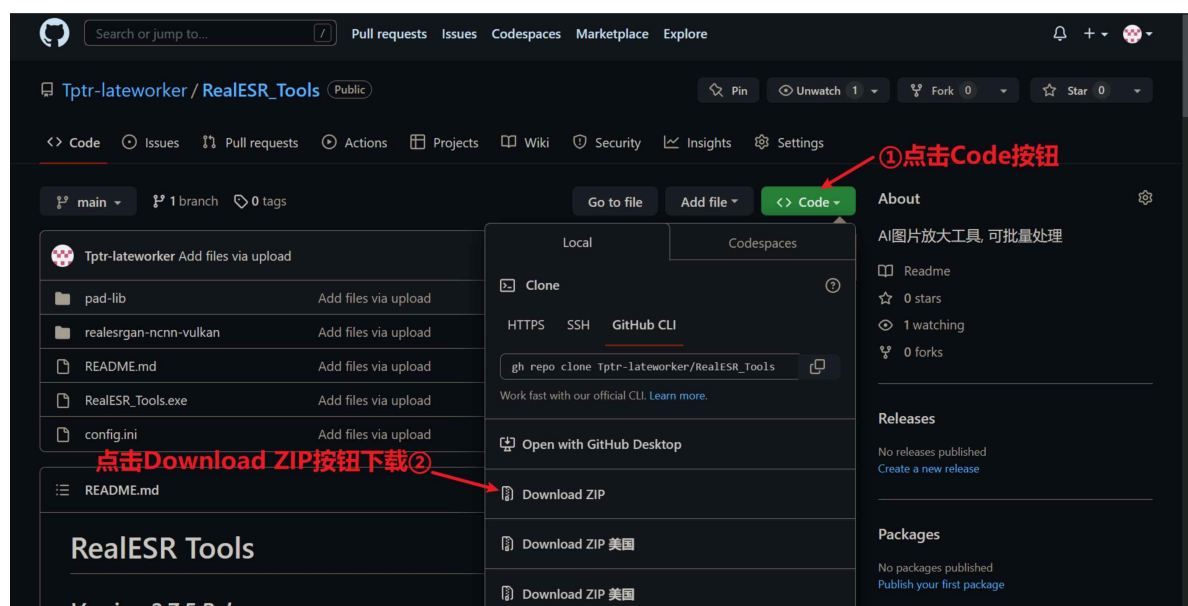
Search or jump to... / Pull requests Issues Codespaces Marketplace Explore

Tptr-lateworker / RealESR_Tools Public

Pin Unwatch 1 Fork 0 Star 0

Code Issues Pull requests Actions Projects Wiki Security Insights Settings

①点击Code按钮

main 1 branch 0 tags Go to file Add file Code

About

AI图片放大工具, 可批量处理

Readme
0 stars
1 watching
0 forks

Releases
No releases published
Create a new release

Packages
No packages published
Publish your first package

Tptr-lateworker Add files via upload

| | |
|---|---|
| pad-lib | Add files via upload |
| realesrgan-ncnn-vulkan | Add files via upload |
| README.md | Add files via upload |
| RealESR_Tools.exe | Add files via upload |
| config.ini | Add files via upload |

Local Codespaces

Clone

HTTPS SSH GitHub CLI

gh repo clone Tptr-lateworker/RealESR_Tools

Work fast with our official CLI. Learn more.

Open with GitHub Desktop

点击Download ZIP按钮下载②

Download ZIP

Download ZIP 美国

Download ZIP 美国

README.md

RealESR Tools

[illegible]